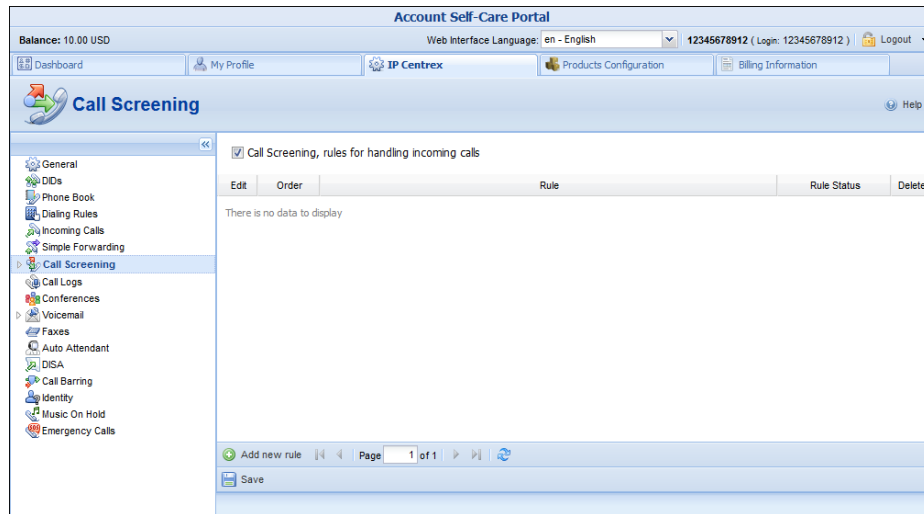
Account Self-Care Portal

Balance: 10.00 USD

Web Interface Language: en - English

12345678912 ( Login: 12345678912 )

Logout

Dashboard

My Profile

IP Centrex

Products Configuration

Billing Information

Call Screening

Help

General
DIDs
Phone Book
Dialing Rules
Incoming Calls
Simple Forwarding
Call Screening
Call Logs
Conferences
Voicemail
Faxes
Auto Attendant
DISA
Call Barring
Identity
Music On Hold
Emergency Calls

Call Screening, rules for handling incoming calls

| Edit | Order | Rule | Rule Status | Delete |
|---|---|---|---|---|

There is no data to display

Add new rule

Page 1 of 1

Save